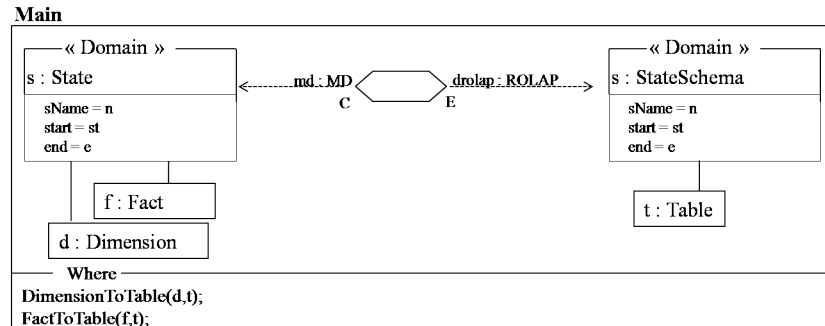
Main

« Domain »
s : State
sName = n
start = st
end = e

md : MD
C

drolap : ROLAP
E

« Domain »
s : StateSchema
sName = n
start = st
end = e

f : Fact

d : Dimension

t : Table

Where
DimensionToTable(d,t);
FactToTable(f,t);